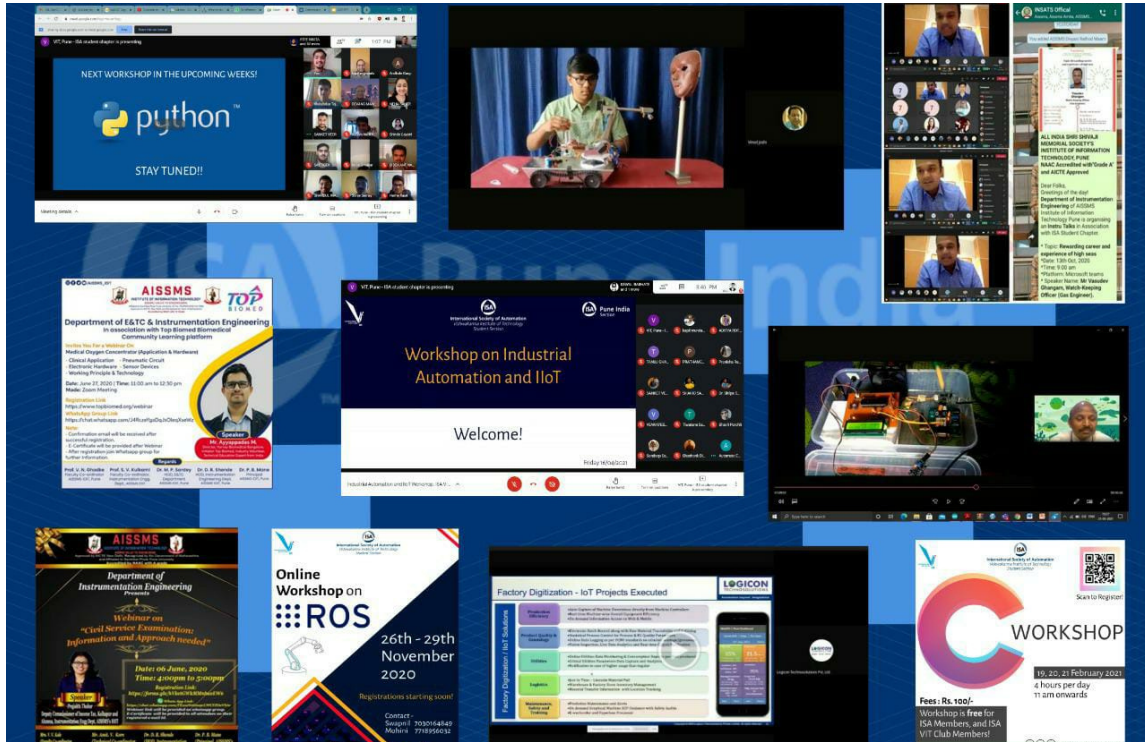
VIT, Pune - ISA student chapter is presenting

NEXT WORKSHOP IN THE UPCOMING WEEKS!

python™

STAY TUNED!!

INSATS Offical

ALL INDIA SHRI SHIVAJI MEMORIAL SOCIETY'S INSTITUTE OF INFORMATION TECHNOLOGY, PUNE
NAAC Accredited with'Grade A' and AICTE Approved

Dear Folks,
Greetings of the day!
Department of Instrumentation Engineering of AISSMS Institute of Information Technology Pune is organizing an Instru Talks in Association with ISA Student Chapter.

* Topic: Rewarding career and experience of high seas
*Date: 13th Oct, 2020
*Time: 9:00 am
*Platform: Microsoft teams
* Speaker Name: Mr Vasudev Ghangan, Watch Keeping Officer (Gas Engineer).

AISSMS
INSTITUTE OF INFORMATION TECHNOLOGY
TOP BIOMED

Department of E&TC & Instrumentation Engineering
In association with Top Biomed Biomedical Community Learning platform

Invites You For a Webinar On
Medical Oxygen Concentrator (Application & Hardware)
- Clinical Application - Pneumatic Circuit
- Electronic Hardware - Sensor Devices
- Working Principle & Technology

Date: June 27, 2020 | Time: 11:00 am to 12:30 pm
Mode: Zoom Meeting

Registration Link
https://www.topbiomed.org/webinar
WhatsApp Group Link

Speaker
Mr. Ayyappadas M.

VIT, Pune - ISA student chapter is presenting

International Society of Automation
Vishwakarma Institute of Technology
Student Section

ISA Pune India Section

Workshop on Industrial Automation and IIoT

Welcome!

Friday 16/04/2021

AISSMS

Department of Instrumentation Engineering
Presents

Webinar on
"Civil Service Examination: Information and Approach needed"

Date: 06 June, 2020
Time: 4:00pm to 5:00pm
Registration Link:

Speaker
Prajakta Thakur

ISA
International Society of Automation
Vishwakarma Institute of Technology
Student Section

Online Workshop on
ROS

26th - 29th November 2020

Registrations starting soon!

Contact -
Swapnil 7030164849
Mohini 7718956032

Factory Digitization - IoT Projects Executed

LOGICON

Production Efficiency
Product Quality & Genealogy
Utilities
Logistics
Maintenance, Safety and Training

ISA
International Society of Automation

Scan to Register

C WORKSHOP

19, 20, 21 February 2021
4 hours per day
11 am onwards

Fees : Rs. 100/-
Workshop is free for ISA Members, and ISA VIT Club Members!